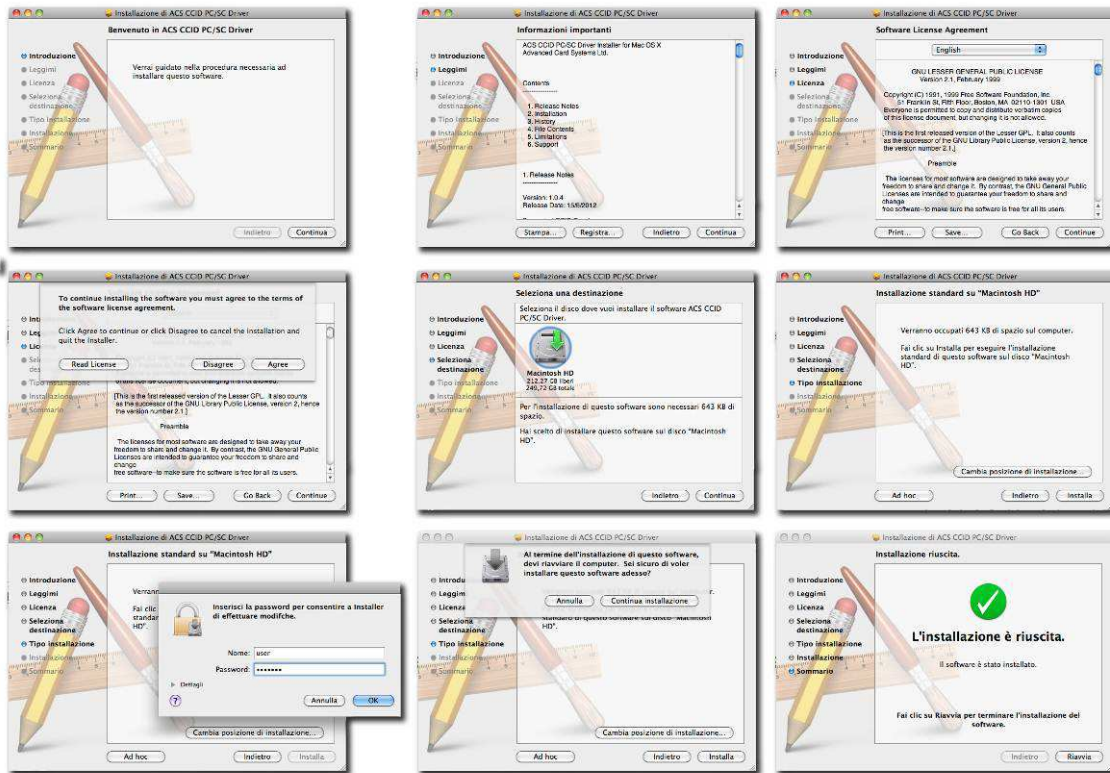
Installazione di ACS CCID PC/SC Driver
Benvenuto in ACS CCID PC/SC Driver
Introduzione
Leggimi
Licenza
Seleziona destinazione
Tipo installazione
Installazione
Sommario
Verrai guidato nella procedura necessaria ad installare questo software.
Indietro
Continua

Installazione di ACS CCID PC/SC Driver
Informazioni importanti
Introduzione
Leggimi
Licenza
Seleziona destinazione
Tipo installazione
Installazione
Sommario
ACS CCID PC/SC Driver Installer for Mac OS X
Advanced Card Systems Ltd.

Contents

1. Release Notes
2. Installation
3. History
4. File Contents
5. Limitations
6. Support

1. Release Notes

Version: 1.0.4
Release Date: 13/6/2012
Stampa...
Registra...
Indietro
Continua

Installazione di ACS CCID PC/SC Driver
Software License Agreement
Introduzione
Leggimi
Licenza
Seleziona destinazione
Tipo installazione
Installazione
Sommario
English
GNU LESSER GENERAL PUBLIC LICENSE
Version 2.1, February 1999
Copyright (C) 1991, 1999 Free Software Foundation, Inc.
51 Franklin St, Fifth Floor, Boston, MA 02110-1301 USA
Everyone is permitted to copy and distribute verbatim copies of this license document, but changing it is not allowed.
[This is the first released version of the Lesser GPL. It also counts as the successor of the GNU Library Public License, version 2, hence the version number 2.1.]
Preamble
The licenses for most software are designed to take away your freedom to share and change it. By contrast, the GNU General Public Licenses are intended to guarantee your freedom to share and change free software--to make sure the software is free for all its users.
Print...
Save...
Go Back
Continue

Installazione di ACS CCID PC/SC Driver
To continue installing the software you must agree to the terms of the software license agreement.
Click Agree to continue or click Disagree to cancel the installation and quit the Installer.
Read License
Disagree
Agree
Introduzione
Leggimi
Licenza
Seleziona destinazione
Tipo installazione
Installazione
Sommario
[This is the first released version of the Lesser GPL. It also counts as the successor of the GNU Library Public License, version 2, hence the version number 2.1.]
Preamble
The licenses for most software are designed to take away your freedom to share and change it. By contrast, the GNU General Public Licenses are intended to guarantee your freedom to share and change free software--to make sure the software is free for all its users.
Print...
Save...
Go Back
Continue

Installazione di ACS CCID PC/SC Driver
Seleziona una destinazione
Introduzione
Leggimi
Licenza
Seleziona destinazione
Tipo installazione
Installazione
Sommario
Seleziona il disco dove vuoi installare il software ACS CCID PC/SC Driver.
Macintosh HD
212,27 GB liberi
249,72 GB totale
Per l'installazione di questo software sono necessari 643 KB di spazio.
Hai scelto di installare questo software sul disco "Macintosh HD".
Indietro
Continua

Installazione di ACS CCID PC/SC Driver
Installazione standard su "Macintosh HD"
Introduzione
Leggimi
Licenza
Seleziona destinazione
Tipo installazione
Installazione
Sommario
Verranno occupati 643 KB di spazio sul computer.
Fai clic su Installa per eseguire l'installazione standard di questo software sul disco "Macintosh HD".
Cambia posizione di installazione...
Ad hoc
Indietro
Installa

Installazione di ACS CCID PC/SC Driver
Installazione standard su "Macintosh HD"
Introduzione
Leggimi
Licenza
Seleziona destinazione
Tipo installazione
Installazione
Sommario
Verran
Fai clic
standard
HD".
Inserisci la password per consentire a Installer di effettuare modifiche.
Nome: user
Password: •••••••
Dettagli
Annulla
OK
Cambia posizione di installazione...
Ad hoc
Indietro
Installa

Installazione di ACS CCID PC/SC Driver
Al termine dell'installazione di questo software, devi riavviare il computer. Sei sicuro di voler installare questo software adesso?
Annulla
Continua installazione
Introduzione
Leggimi
Licenza
Seleziona destinazione
Tipo installazione
Installazione
Sommario
standard di questo software sul disco "Macintosh HD".
Cambia posizione di installazione...
Ad hoc
Indietro
Installa

Installazione di ACS CCID PC/SC Driver
Installazione riuscita.
Introduzione
Leggimi
Licenza
Seleziona destinazione
Tipo installazione
Installazione
Sommario
L'installazione è riuscita.
Il software è stato installato.
Fai clic su Riavvia per terminare l'installazione del software.
Indietro
Riavvia